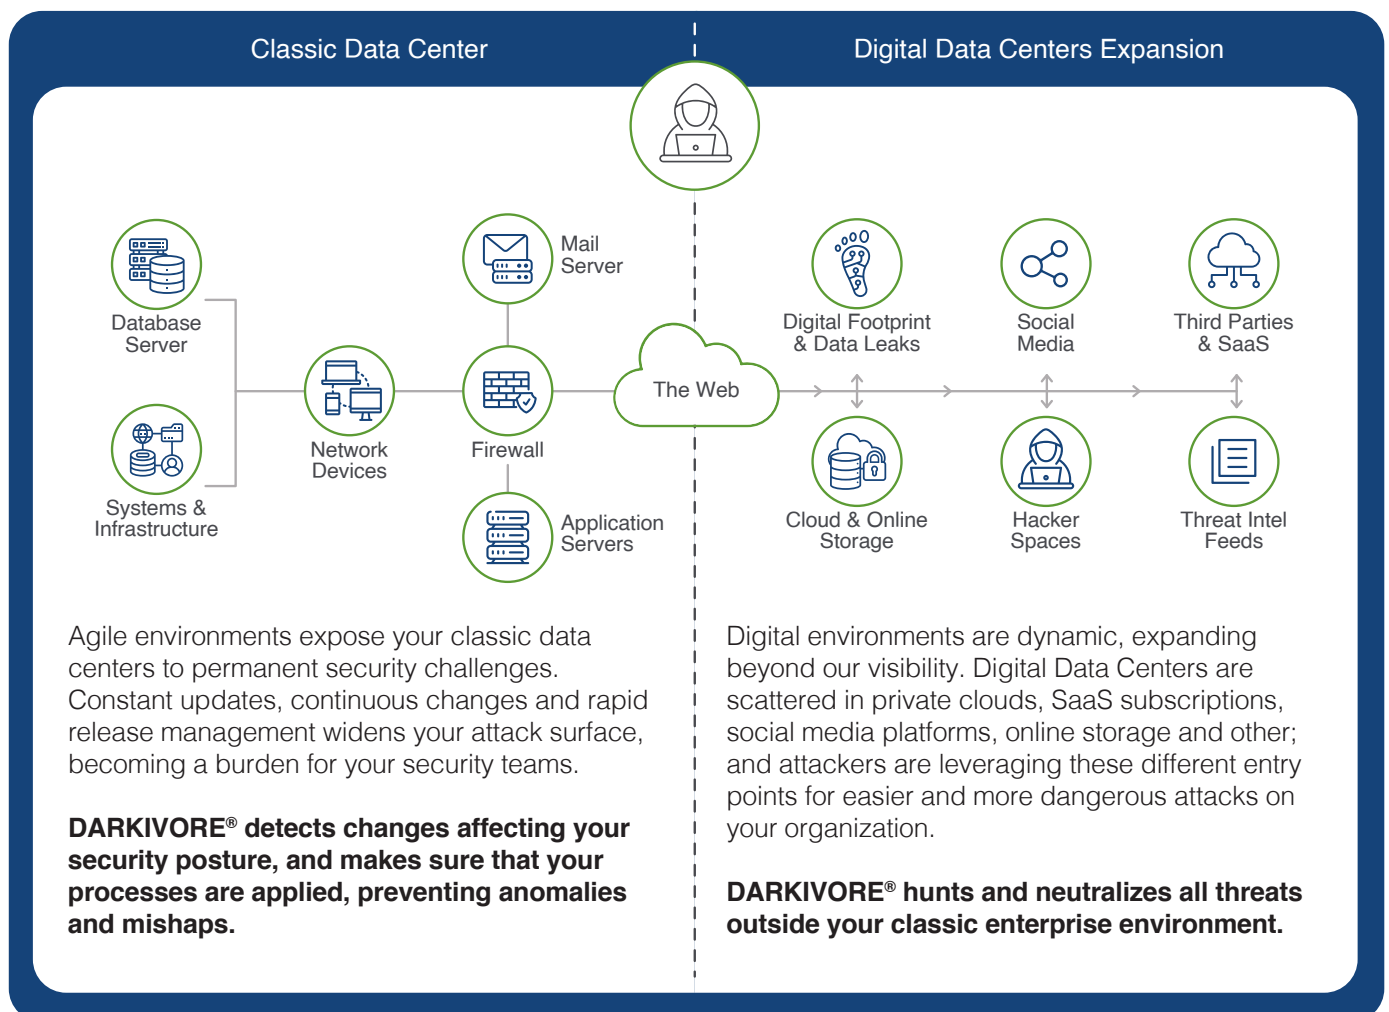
Classic Data Center

Digital Data Centers Expansion

Database Server

Systems & Infrastructure

Network Devices

Mail Server

Firewall

Application Servers

The Web

Digital Footprint & Data Leaks

Social Media

Third Parties & SaaS

Cloud & Online Storage

Hacker Spaces

Threat Intel Feeds

Agile environments expose your classic data centers to permanent security challenges. Constant updates, continuous changes and rapid release management widens your attack surface, becoming a burden for your security teams.

**DARKIVORE® detects changes affecting your security posture, and makes sure that your processes are applied, preventing anomalies and mishaps.**

Digital environments are dynamic, expanding beyond our visibility. Digital Data Centers are scattered in private clouds, SaaS subscriptions, social media platforms, online storage and other; and attackers are leveraging these different entry points for easier and more dangerous attacks on your organization.

**DARKIVORE® hunts and neutralizes all threats outside your classic enterprise environment.**